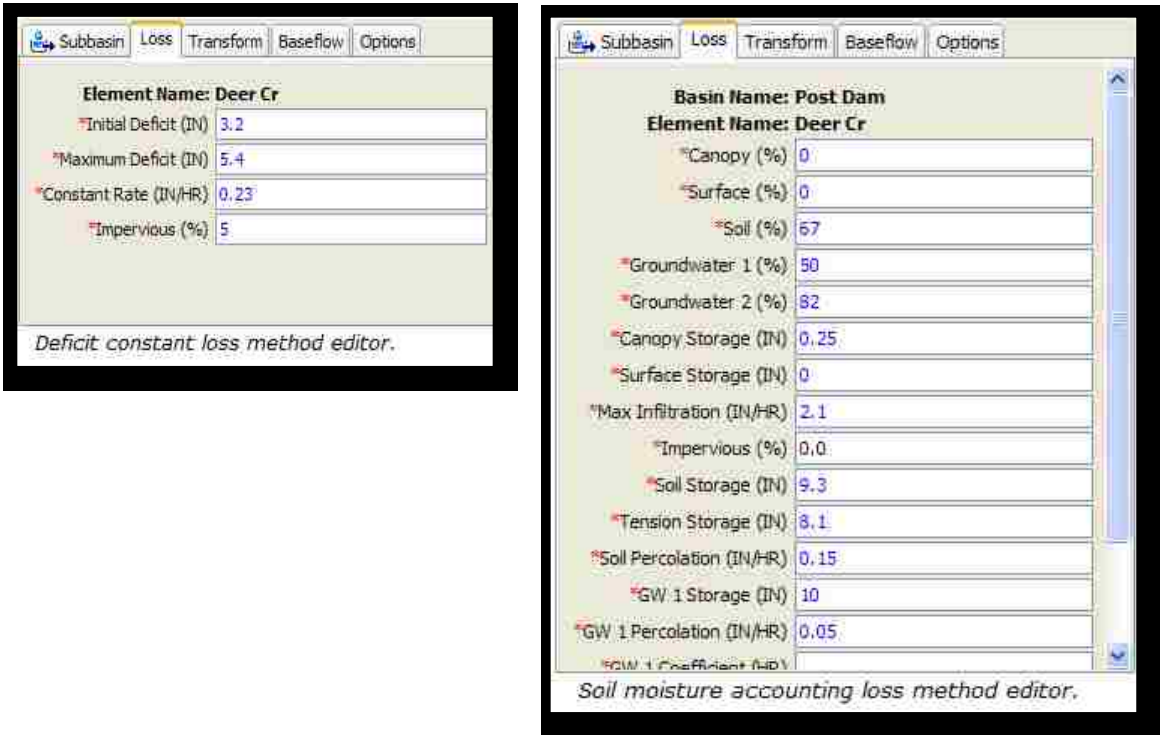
Subbasin | Loss | Transform | Baseflow | Options

Element Name: Deer Cr
*Initial Deficit (IN) 3.2
*Maximum Deficit (IN) 5.4
*Constant Rate (IN/HR) 0.23
*Impervious (%) 5

Deficit constant loss method editor.

Subbasin | Loss | Transform | Baseflow | Options

Basin Name: Post Dam
Element Name: Deer Cr
*Canopy (%) 0
*Surface (%) 0
*Soil (%) 67
*Groundwater 1 (%) 50
*Groundwater 2 (%) 82
*Canopy Storage (IN) 0.25
*Surface Storage (IN) 0
*Max Infiltration (IN/HR) 2.1
*Impervious (%) 0.0
*Soil Storage (IN) 9.3
*Tension Storage (IN) 8.1
*Soil Percolation (IN/HR) 0.15
*GW 1 Storage (IN) 10
*GW 1 Percolation (IN/HR) 0.05
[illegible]

Soil moisture accounting loss method editor.